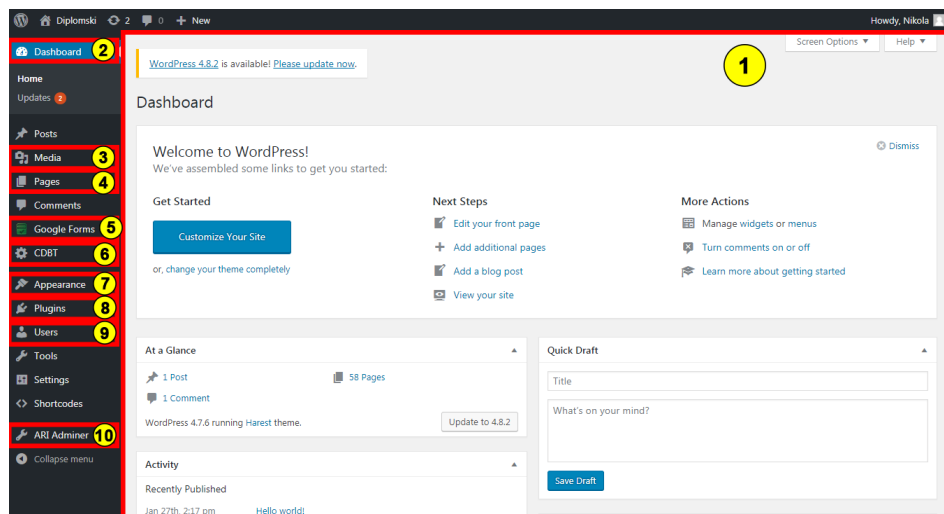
Diplomski 2 0 + New

Howdy, Nikola

Dashboard 2

Home
Updates 2

Posts
Media 3
Pages 4
Comments
Google Forms 5
CDBT 6
Appearance 7
Plugins 8
Users 9
Tools
Settings
Shortcodes
ARI Adminer 10
Collapse menu

Screen Options ▼ Help ▼

1

WordPress 4.8.2 is available! Please update now.

Dashboard

Welcome to WordPress!
We've assembled some links to get you started:

Dismiss

Get Started

Customize Your Site

or, change your theme completely

Next Steps

Edit your front page
Add additional pages
Add a blog post
View your site

More Actions

Manage widgets or menus
Turn comments on or off
Learn more about getting started

At a Glance

1 Post
58 Pages
1 Comment

WordPress 4.7.6 running Harest theme.

Update to 4.8.2

Quick Draft

Title

What's on your mind?

Save Draft

Activity

Recently Published

Jan 27th, 2:17 pm Hello world!